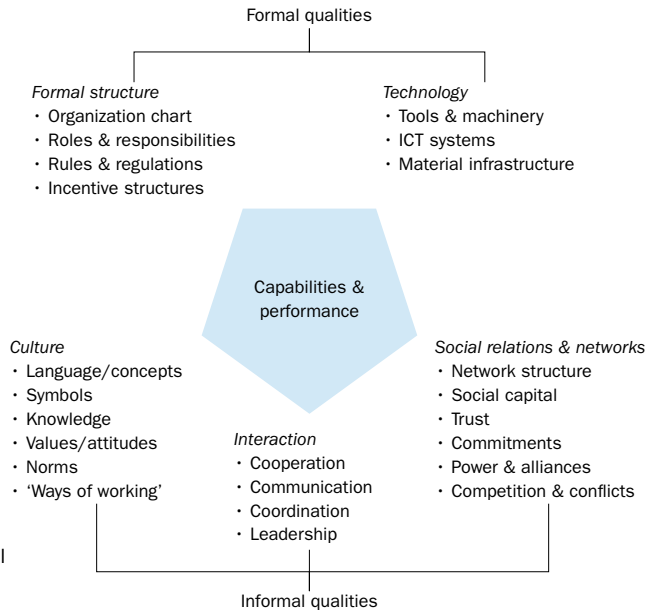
Formal qualities

Formal structure
• Organization chart
• Roles & responsibilities
• Rules & regulations
• Incentive structures

Technology
• Tools & machinery
• ICT systems
• Material infrastructure

Capabilities & performance

Culture
• Language/concepts
• Symbols
• Knowledge
• Values/attitudes
• Norms
• 'Ways of working'

Interaction
• Cooperation
• Communication
• Coordination
• Leadership

Social relations & networks
• Network structure
• Social capital
• Trust
• Commitments
• Power & alliances
• Competition & conflicts

Informal qualities